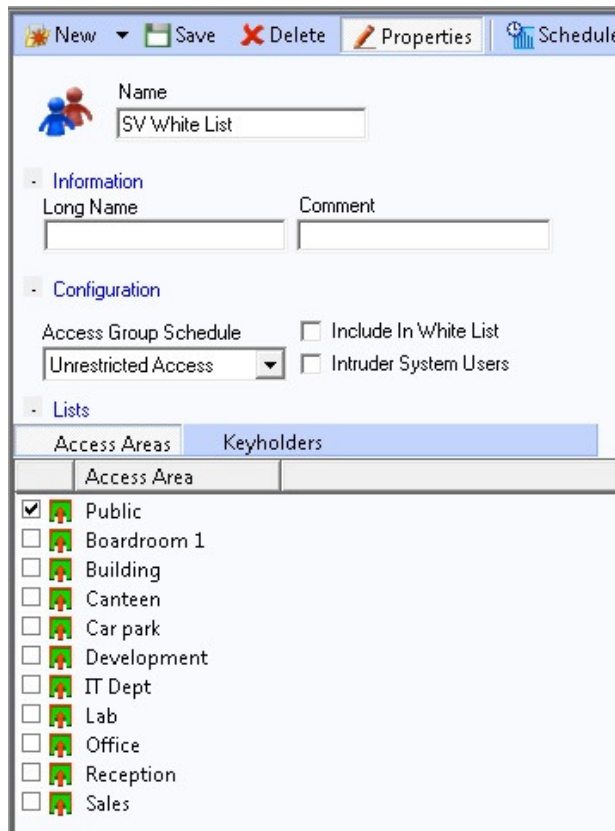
New ▼ Save Delete Properties Schedule

Name
SV White List

- Information
Long Name
Comment

- Configuration
Access Group Schedule
Unrestricted Access
Include In White List
Intruder System Users

- Lists
Access Areas
Keyholders

| | Access Area |
|---|---|
| ☑ | Public |
| ☐ | Boardroom 1 |
| ☐ | Building |
| ☐ | Canteen |
| ☐ | Car park |
| ☐ | Development |
| ☐ | IT Dept |
| ☐ | Lab |
| ☐ | Office |
| ☐ | Reception |
| ☐ | Sales |